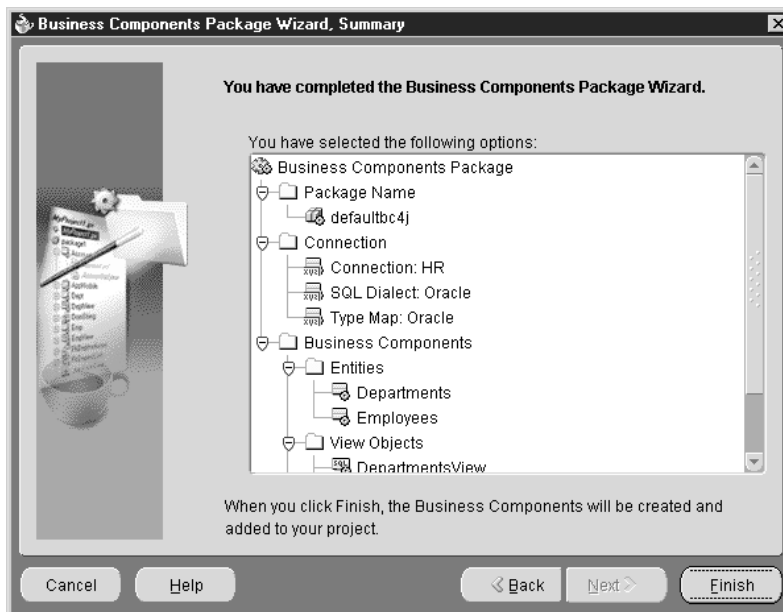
Business Components Package Wizard, Summary

You have completed the Business Components Package Wizard.

You have selected the following options:

Business Components Package
Package Name
defaultbc4j
Connection
Connection: HR
SQL Dialect: Oracle
Type Map: Oracle
Business Components
Entities
Departments
Employees
View Objects
DepartmentsView

When you click Finish, the Business Components will be created and added to your project.

Cancel
Help
Back
Next
Finish